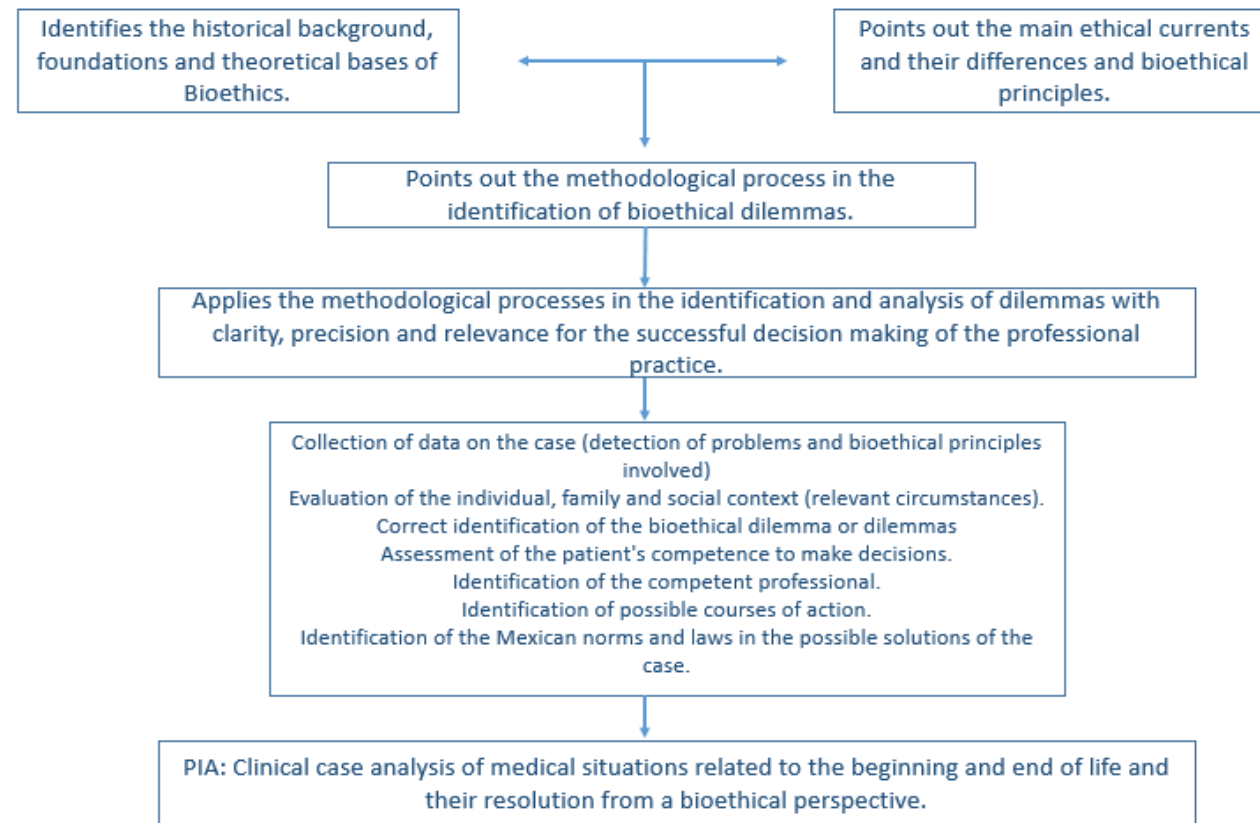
Identifies the historical background, foundations and theoretical bases of Bioethics.

Points out the main ethical currents and their differences and bioethical principles.

Points out the methodological process in the identification of bioethical dilemmas.

Applies the methodological processes in the identification and analysis of dilemmas with clarity, precision and relevance for the successful decision making of the professional practice.

Collection of data on the case (detection of problems and bioethical principles involved)
Evaluation of the individual, family and social context (relevant circumstances).
Correct identification of the bioethical dilemma or dilemmas
Assessment of the patient's competence to make decisions.
Identification of the competent professional.
Identification of possible courses of action.
Identification of the Mexican norms and laws in the possible solutions of the case.

PIA: Clinical case analysis of medical situations related to the beginning and end of life and their resolution from a bioethical perspective.